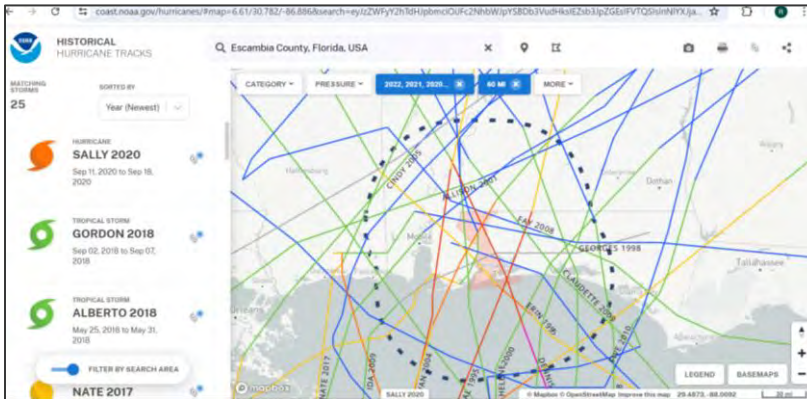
coast.noaa.gov/hurricanes/#map=6.61/30.782/-86.886&search=eyJzZWFyY2hTdHJpbmciOiJFc2NhbWJpYSBDb3VudHksIEZsb3JpZGEsIFVTQSIsInNlYXJja

HISTORICAL
HURRICANE TRACKS

Escambia County, Florida, USA

MATCHING STORMS
25

SORTED BY
Year (Newest)

CATEGORY
PRESSURE
2022, 2021, 2020...
60 MI
MORE

HURRICANE
SALLY 2020
Sep 11, 2020 to Sep 18, 2020

TROPICAL STORM
GORDON 2018
Sep 02, 2018 to Sep 07, 2018

TROPICAL STORM
ALBERTO 2018
May 25, 2018 to May 31, 2018

FILTER BY SEARCH AREA

NATE 2017

CINDY 2005
ALLISON 2001
EARL 2008
GEORGES 1998
CLAUDETTE 2003
ERIN 1995
IDA 2009
HELENE 2000
NATE 2017
Dothan
Tallahassee
Hattiesburg

SALLY 2020

LEGEND
BASEMAPS

mapbox
© Mapbox © OpenStreetMap Improve this map 29.4873, -88.0092